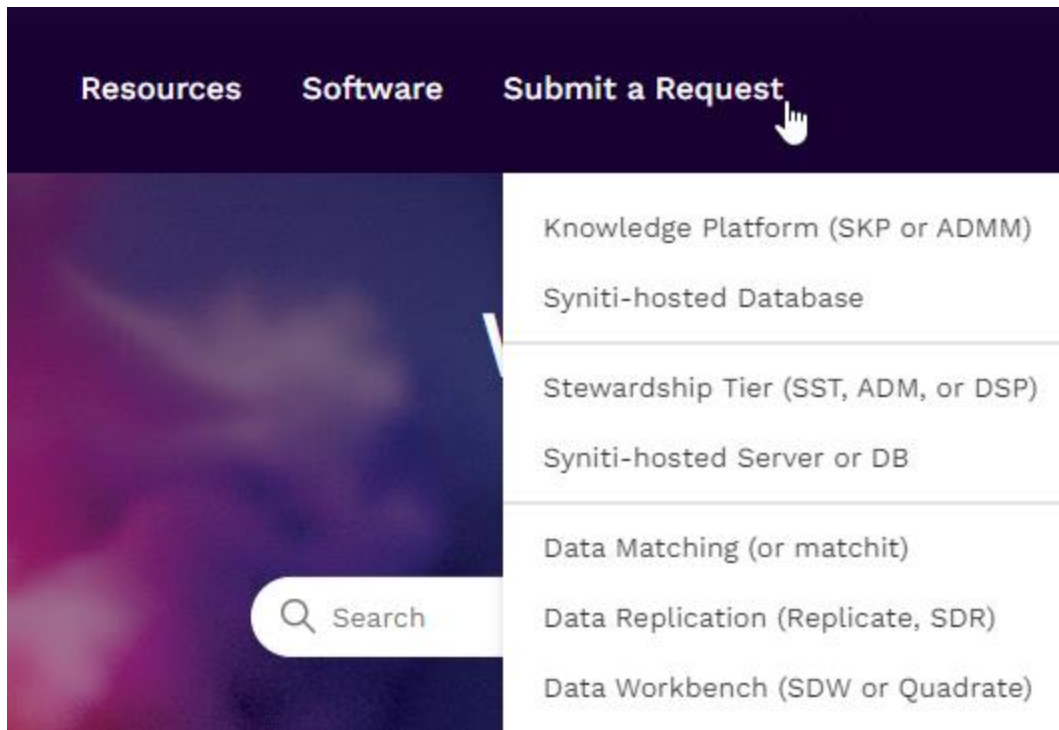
Resources Software Submit a Request

Knowledge Platform (SKP or ADMM)
Syniti-hosted Database

Stewardship Tier (SST, ADM, or DSP)
Syniti-hosted Server or DB

Data Matching (or matchit)
Data Replication (Replicate, SDR)
Data Workbench (SDW or Quadrate)

Search